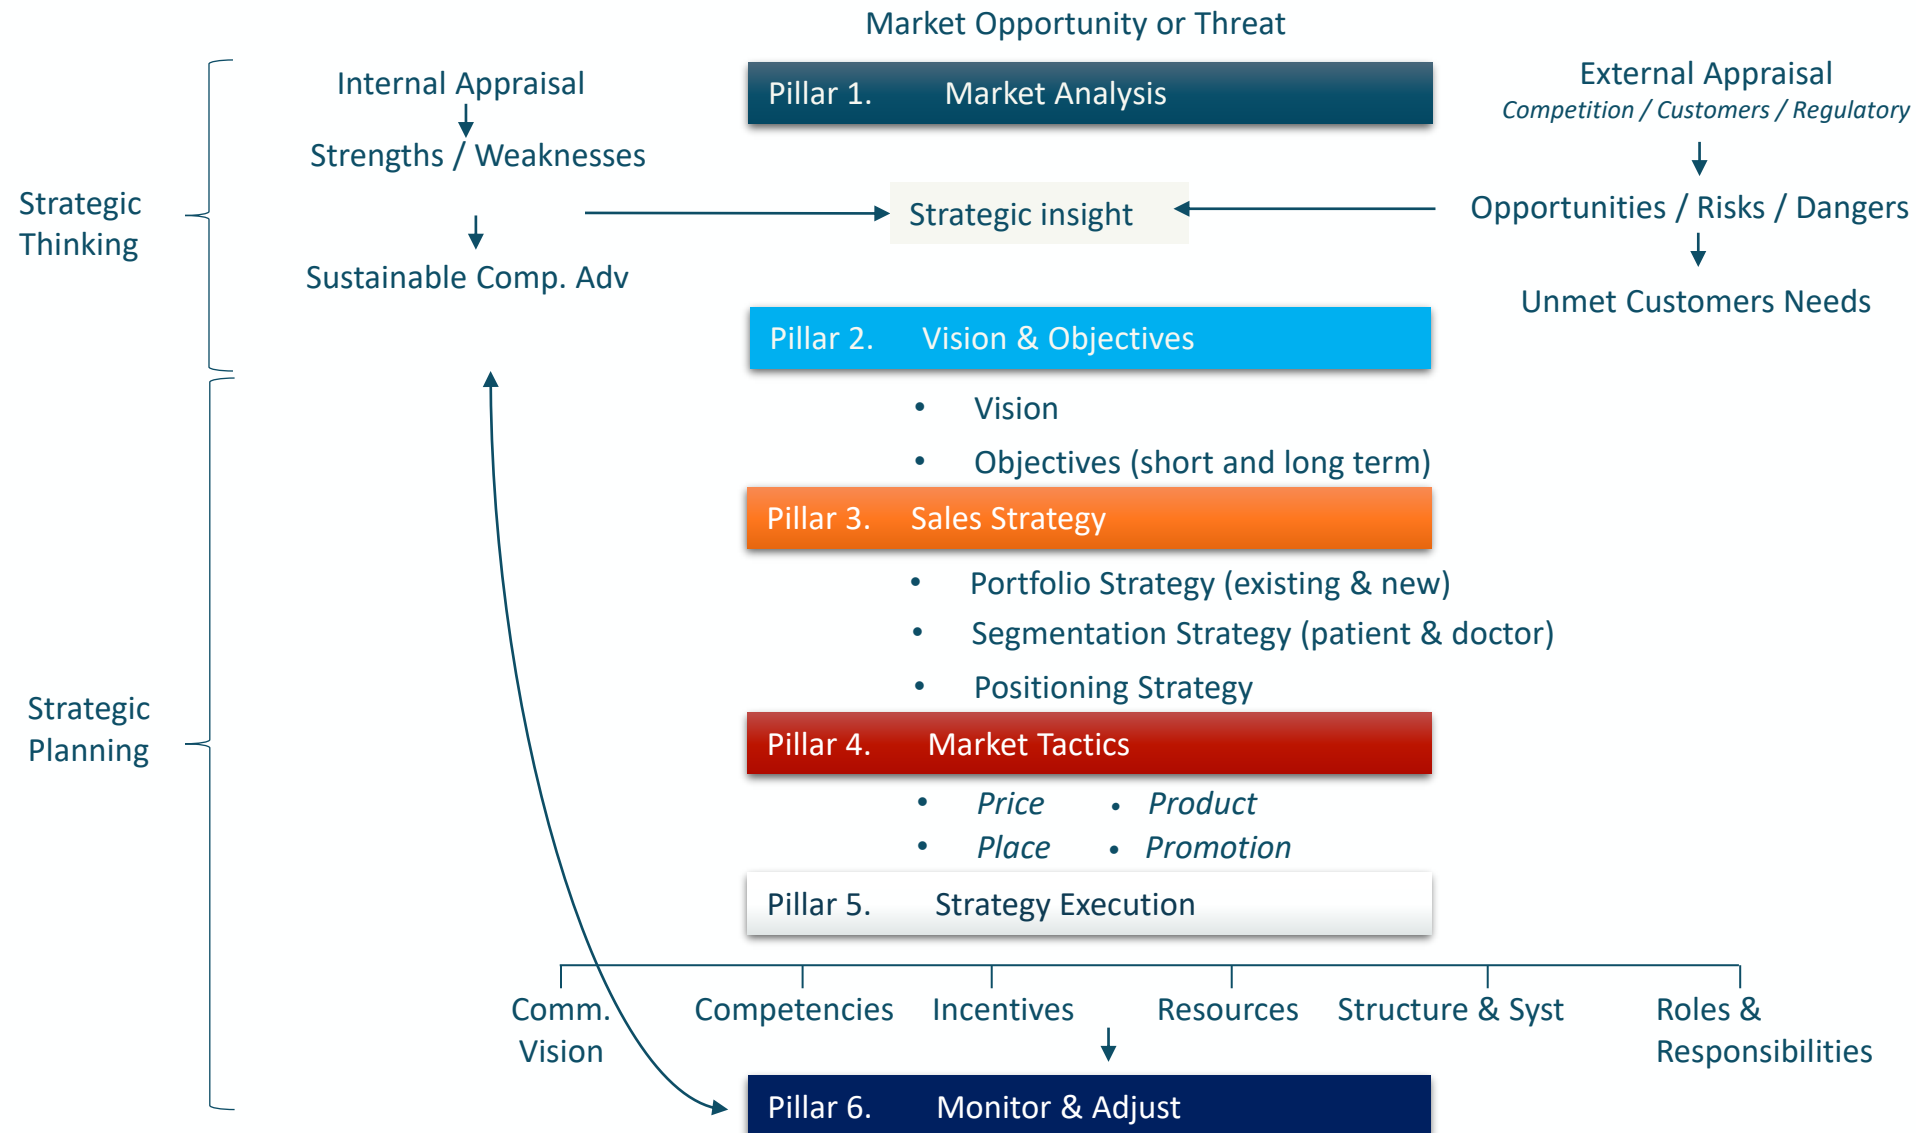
Market Opportunity or Threat

Strategic Thinking

Internal Appraisal

Strengths / Weaknesses

Sustainable Comp. Adv

Pillar 1. Market Analysis

Strategic insight

External Appraisal
*Competition / Customers / Regulatory*

Opportunities / Risks / Dangers

Unmet Customers Needs

Pillar 2. Vision & Objectives

- Vision
- Objectives (short and long term)

Strategic Planning

Pillar 3. Sales Strategy

- Portfolio Strategy (existing & new)
- Segmentation Strategy (patient & doctor)
- Positioning Strategy

Pillar 4. Market Tactics

- *Price*
- *Product*
- *Place*
- *Promotion*

Pillar 5. Strategy Execution

Comm. Vision

Competencies

Incentives

Resources

Structure & Syst

Roles & Responsibilities

Pillar 6. Monitor & Adjust